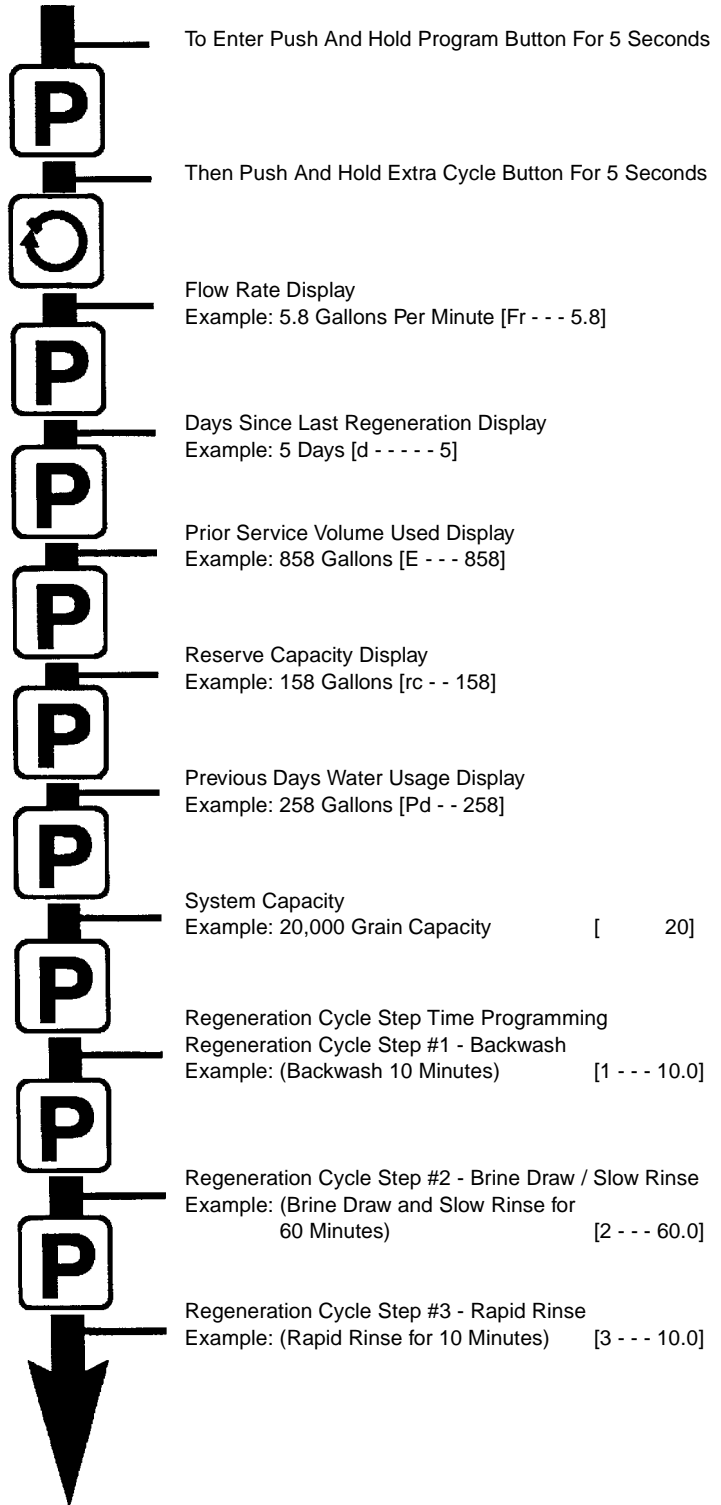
P

O

P

P

P

P

P

P

P

P

To Enter Push And Hold Program Button For 5 Seconds

Then Push And Hold Extra Cycle Button For 5 Seconds

Flow Rate Display
Example: 5.8 Gallons Per Minute [Fr - - - 5.8]

Days Since Last Regeneration Display
Example: 5 Days [d - - - - - 5]

Prior Service Volume Used Display
Example: 858 Gallons [E - - - 858]

Reserve Capacity Display
Example: 158 Gallons [rc - - 158]

Previous Days Water Usage Display
Example: 258 Gallons [Pd - - 258]

System Capacity
Example: 20,000 Grain Capacity [ 20]

Regeneration Cycle Step Time Programming
Regeneration Cycle Step #1 - Backwash
Example: (Backwash 10 Minutes) [1 - - - 10.0]

Regeneration Cycle Step #2 - Brine Draw / Slow Rinse
Example: (Brine Draw and Slow Rinse for 60 Minutes) [2 - - - 60.0]

Regeneration Cycle Step #3 - Rapid Rinse
Example: (Rapid Rinse for 10 Minutes) [3 - - - 10.0]